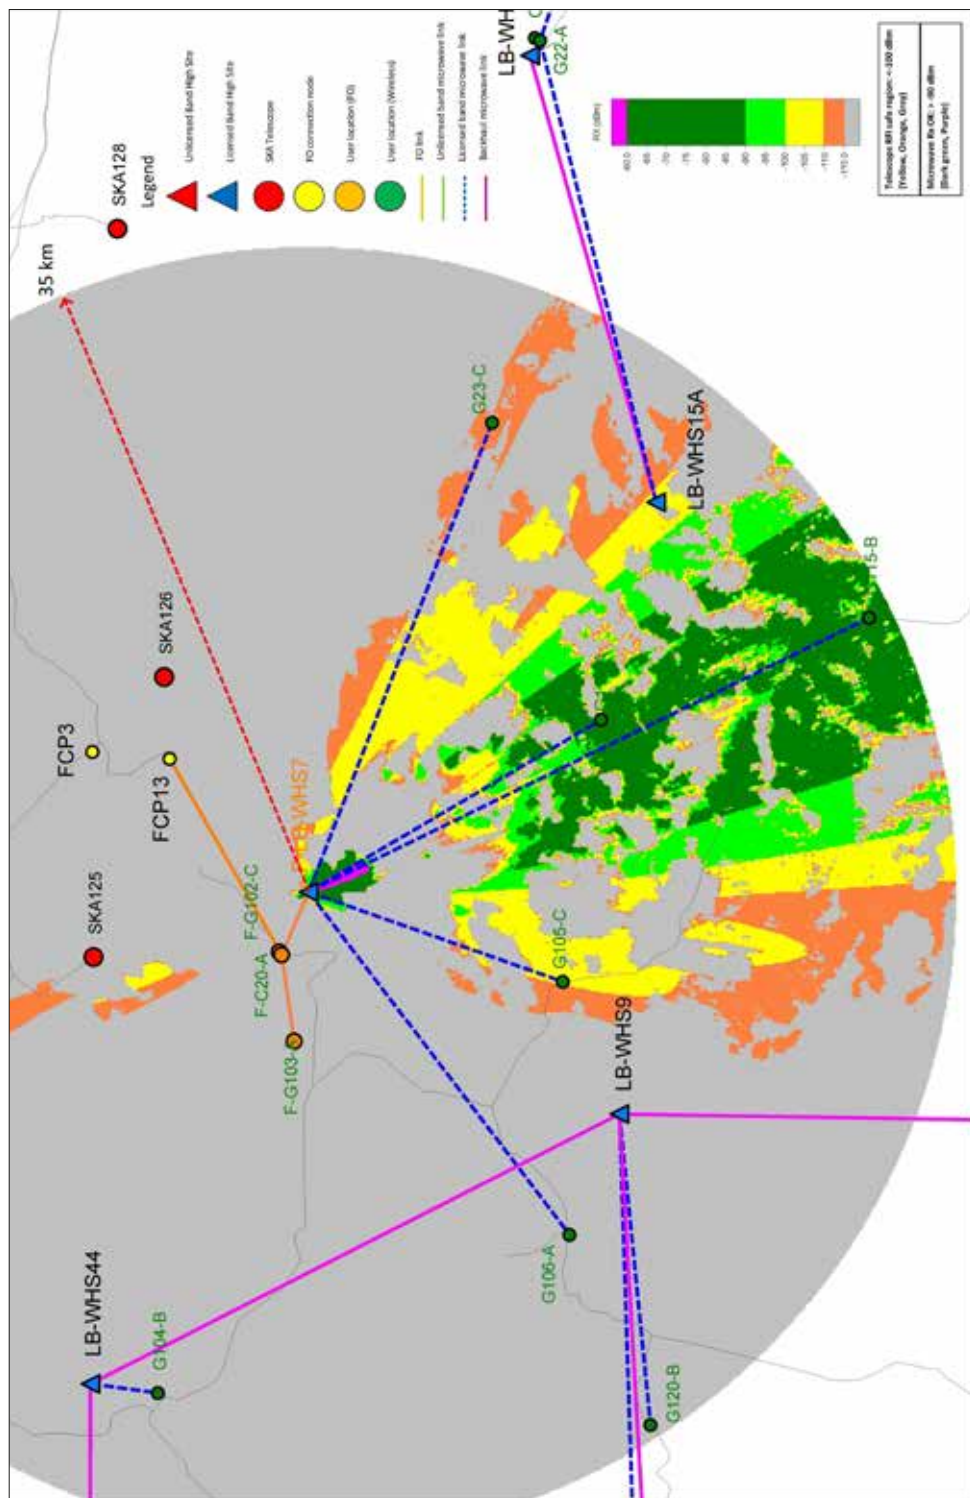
35 km

SKA128

Legend

Unlicensed Band High Site

Licensed Band High Site

SKA Telescope

FO connection node

User location (FO)

User location (Wireless)

FO link

Unlicensed band microwave link

Licensed band microwave link

Backhaul microwave link

RX (dBm)

-60.0

-65

-70

-75

-80

-85

-90

-95

-100

-105

-110

-115.0

Telescope RFI safe region: < -100 dBm (Yellow, Orange, Grey)

Microwave Rx OK: > -90 dBm (Dark green, Purple)

LB-WH

G22-A

G23-C

LB-WHS15A

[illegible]15-B

SKA126

FCP3

FCP13

LB-WHS7

G1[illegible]

SKA125

F-G102-C

F-C20-A

F-G103-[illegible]

G105-C

LB-WHS9

G106-A

LB-WHS44

G104-B

G120-B